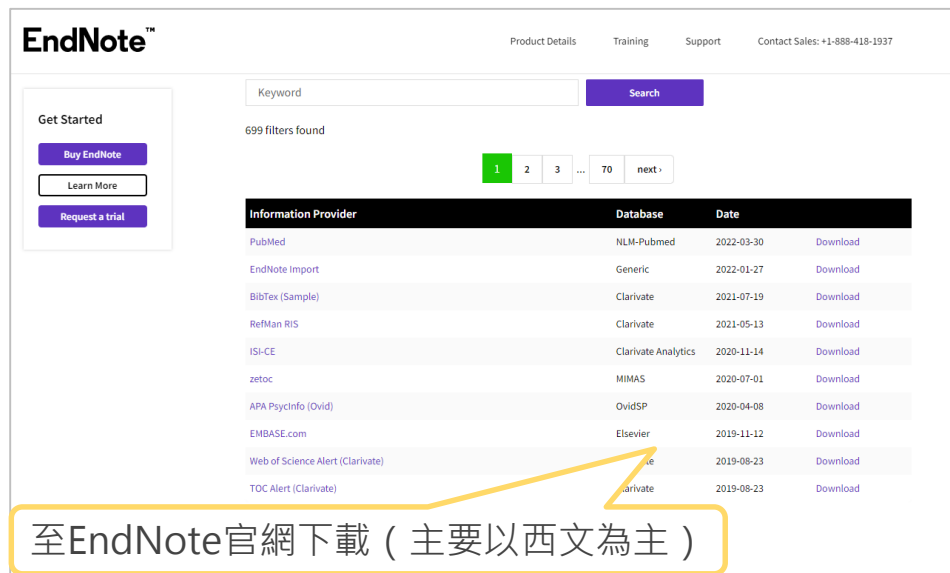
EndNote™

Product Details Training Support Contact Sales: +1-888-418-1937

Get Started

Buy EndNote

Learn More

Request a trial

Keyword

Search

699 filters found

1 2 3 ... 70 next ›

| Information Provider | Database | Date | |
|---|---|---|---|
| PubMed | NLM-Pubmed | 2022-03-30 | Download |
| EndNote Import | Generic | 2022-01-27 | Download |
| BibTex (Sample) | Clarivate | 2021-07-19 | Download |
| RefMan RIS | Clarivate | 2021-05-13 | Download |
| ISI-CE | Clarivate Analytics | 2020-11-14 | Download |
| zetoc | MIMAS | 2020-07-01 | Download |
| APA PsycInfo (Ovid) | OvidSP | 2020-04-08 | Download |
| EMBASE.com | Elsevier | 2019-11-12 | Download |
| Web of Science Alert (Clarivate) | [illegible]te | 2019-08-23 | Download |
| TOC Alert (Clarivate) | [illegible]arivate | 2019-08-23 | Download |

至EndNote官網下載（主要以西文為主）